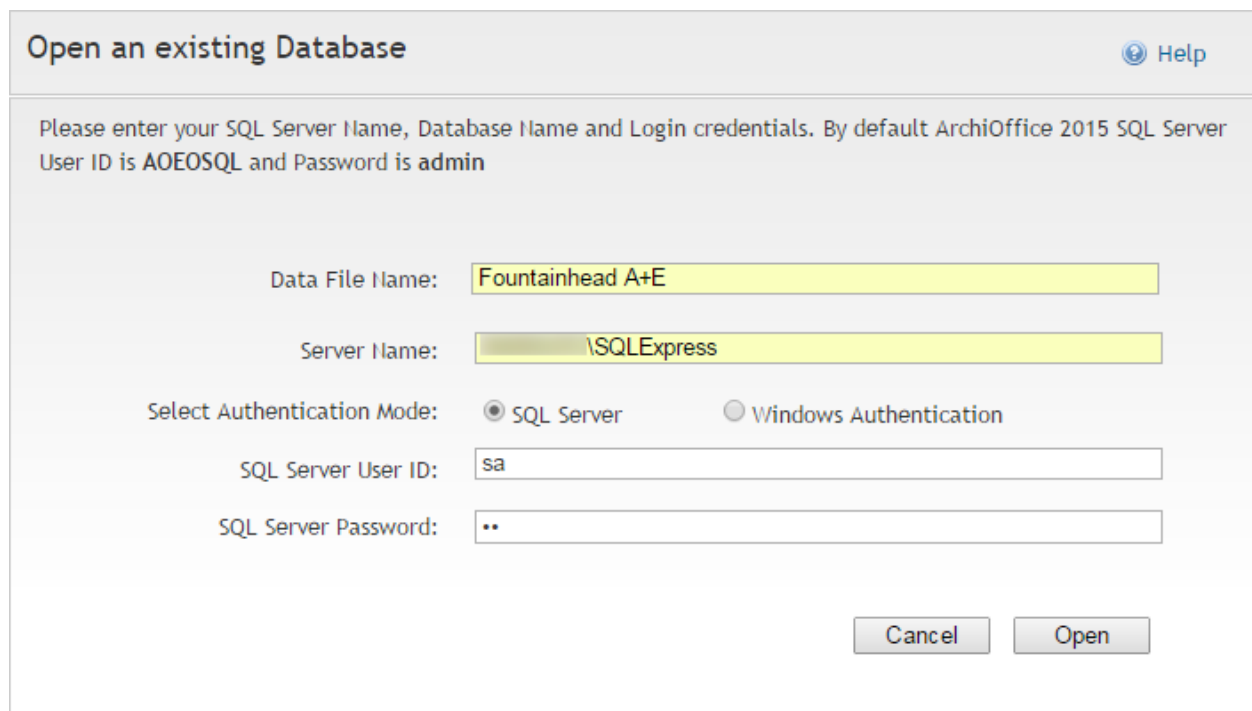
Open an existing Database

Help

Please enter your SQL Server Name, Database Name and Login credentials. By default ArchiOffice 2015 SQL Server User ID is AOEOSQL and Password is admin

Data File Name: Fountainhead A+E

Server Name: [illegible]\SQLExpress

Select Authentication Mode: SQL Server Windows Authentication

SQL Server User ID: sa

SQL Server Password: ••

Cancel Open